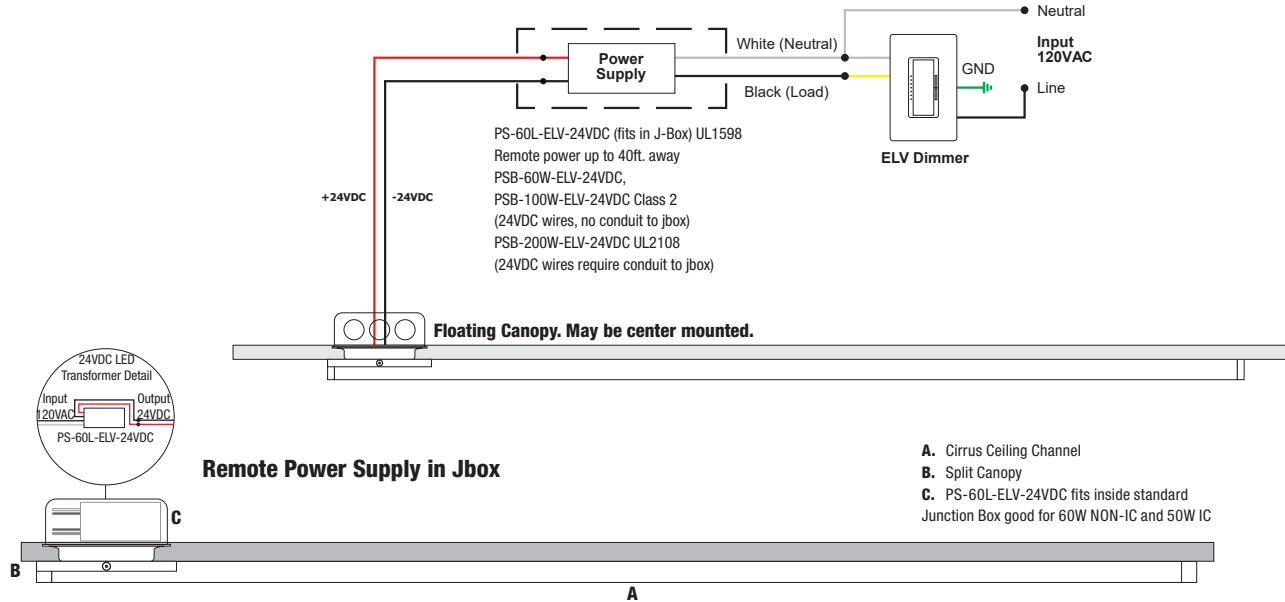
Neutral

Input
120VAC

Power Supply

White (Neutral)

Black (Load)

GND

Line

ELV Dimmer

PS-60L-ELV-24VDC (fits in J-Box) UL1598
Remote power up to 40ft. away
PSB-60W-ELV-24VDC,
PSB-100W-ELV-24VDC Class 2
(24VDC wires, no conduit to jbox)
PSB-200W-ELV-24VDC UL2108
(24VDC wires require conduit to jbox)

+24VDC

-24VDC

Floating Canopy. May be center mounted.

24VDC LED Transformer Detail

Input 120VAC

Output 24VDC

PS-60L-ELV-24VDC

Remote Power Supply in Jbox

C

B

A

A. Cirrus Ceiling Channel
B. Split Canopy
C. PS-60L-ELV-24VDC fits inside standard Junction Box good for 60W NON-IC and 50W IC